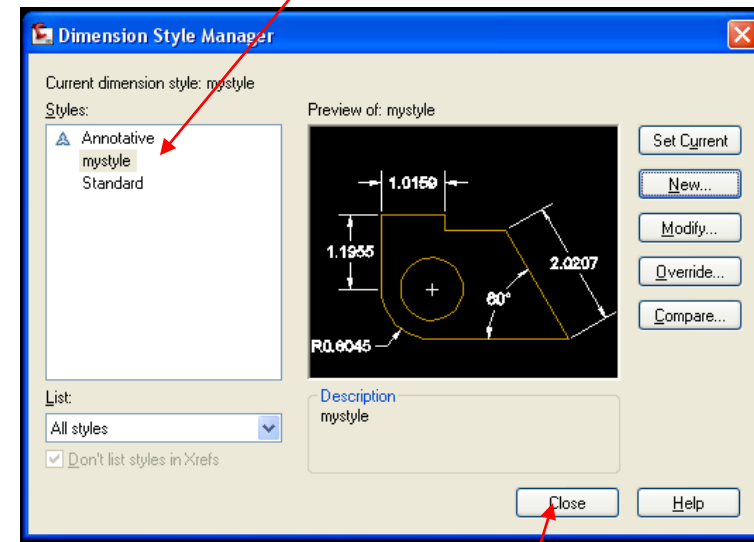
Dimension Style Manager

Current dimension style: mystyle

Styles:

Annotative
mystyle
Standard

Preview of: mystyle

1.0159
1.1955
2.0207
60°
R0.6045

Set Current
New...
Modify...
Override...
Compare...

List:

All styles

Don't list styles in Xrefs

Description
mystyle

Close
Help